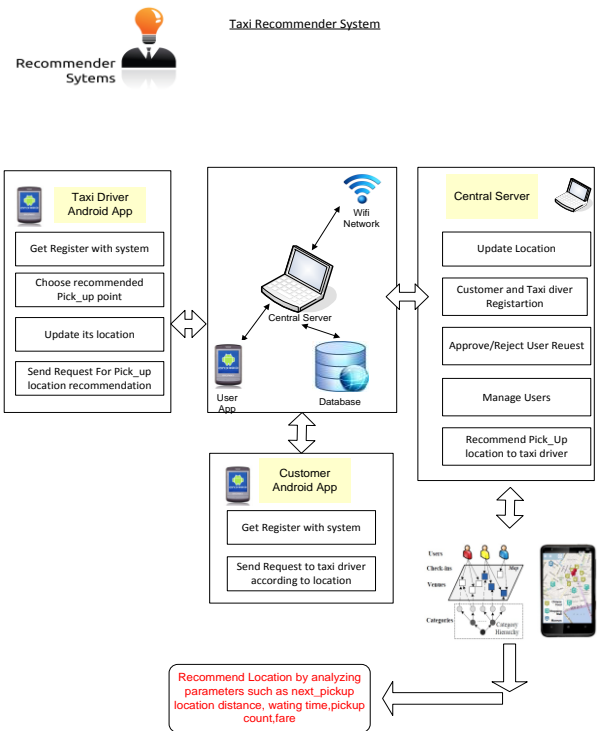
Recommender Sytems

Taxi Recommender System

Taxi Driver Android App

Get Register with system

Choose recommended Pick_up point

Update its location

Send Request For Pick_up location recommendation

Wifi Network

Central Server

User App

Database

Central Server

Update Location

Customer and Taxi diver Registartion

Approve/Reject User Reuest

Manage Users

Recommend Pick_Up location to taxi driver

Customer Android App

Get Register with system

Send Request to taxi driver according to location

Users

Check-ins

Map

Venues

Categories

Category Hierarchy

Recommend Location by analyzing parameters such as next_pickup location distance, wating time,pickup count,fare